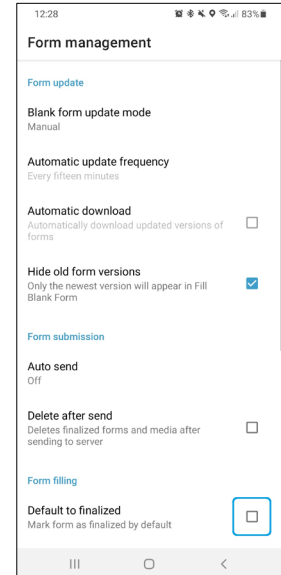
12:28
83%

Form management

Form update

Blank form update mode
Manual

Automatic update frequency
Every fifteen minutes

Automatic download
Automatically download updated versions of forms

Hide old form versions
Only the newest version will appear in Fill Blank Form

Form submission

Auto send
Off

Delete after send
Deletes finalized forms and media after sending to server

Form filling

Default to finalized
Mark form as finalized by default